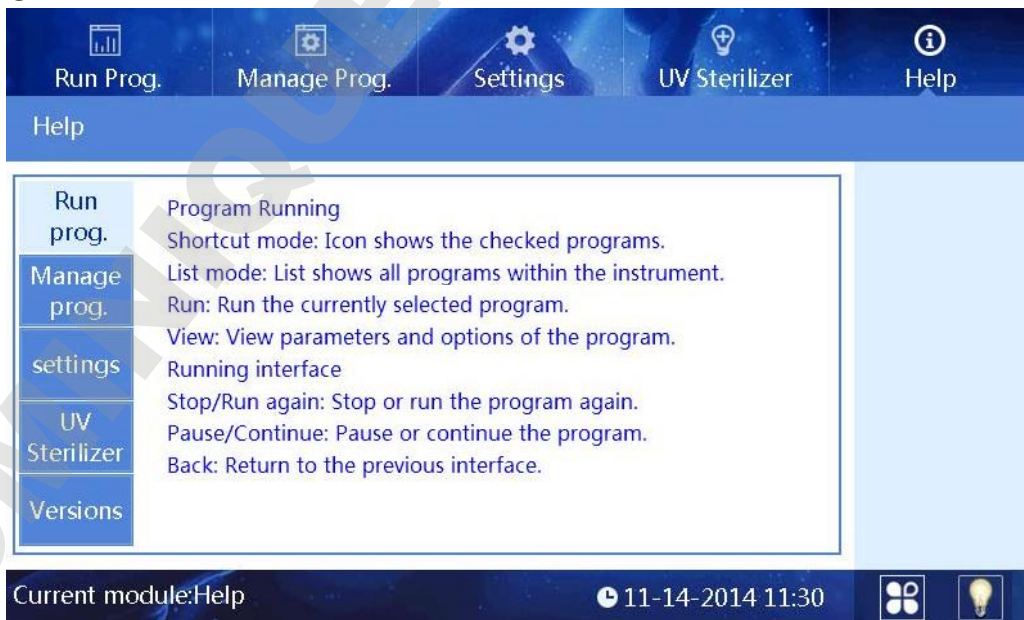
Run Prog. Manage Prog. Settings UV Sterilizer Help

Help

Run prog.
Manage prog.
settings
UV Sterilizer
Versions

Program Running
Shortcut mode: Icon shows the checked programs.
List mode: List shows all programs within the instrument.
Run: Run the currently selected program.
View: View parameters and options of the program.
Running interface
Stop/Run again: Stop or run the program again.
Pause/Continue: Pause or continue the program.
Back: Return to the previous interface.

Current module:Help
11-14-2014 11:30